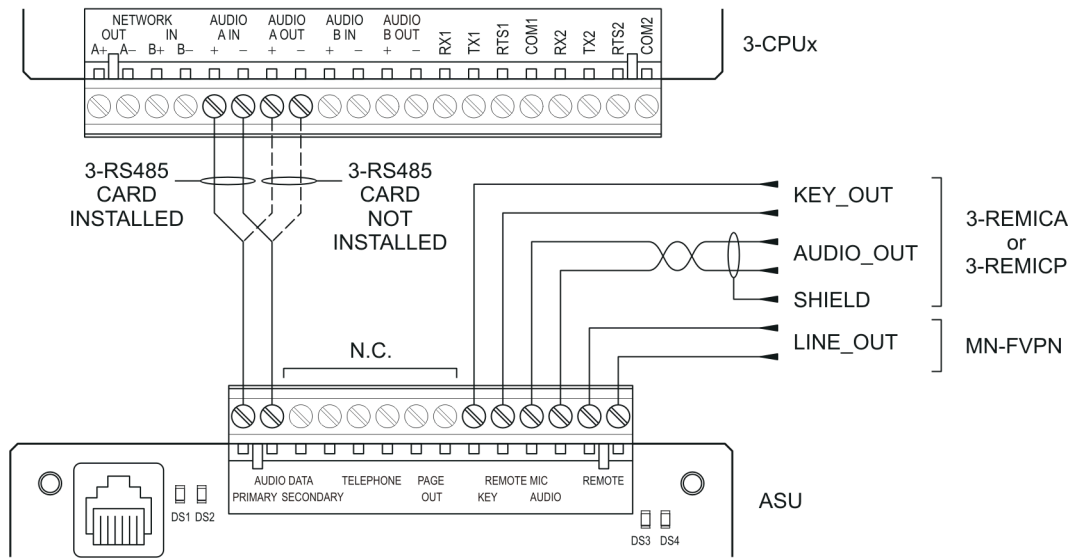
NETWORK
OUT A+ A– IN B+ B–

AUDIO A IN + –

AUDIO A OUT + –

AUDIO B IN + –

AUDIO B OUT + –

RX1 TX1 RTS1 COM1 RX2 TX2 RTS2 COM2

3-CPUx

3-RS485 CARD INSTALLED

3-RS485 CARD NOT INSTALLED

KEY_OUT

AUDIO_OUT

SHIELD

3-REMICA or 3-REMICP

LINE_OUT

MN-FVPN

N.C.

AUDIO DATA
PRIMARY SECONDARY

TELEPHONE

PAGE OUT

REMOTE MIC
KEY AUDIO

REMOTE

DS1 DS2

DS3 DS4

ASU